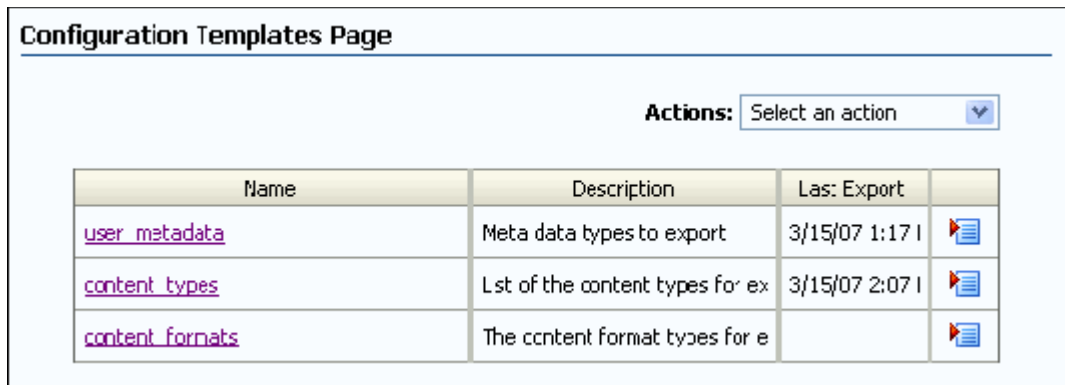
Configuration Templates Page

Actions: Select an action

| Name | Description | Last Export | |
|---|---|---|---|
| user_metadata | Meta data types to export | 3/15/07 1:17 | |
| content_types | List of the content types for ex | 3/15/07 2:07 | |
| content_formats | The content format types for e | | |